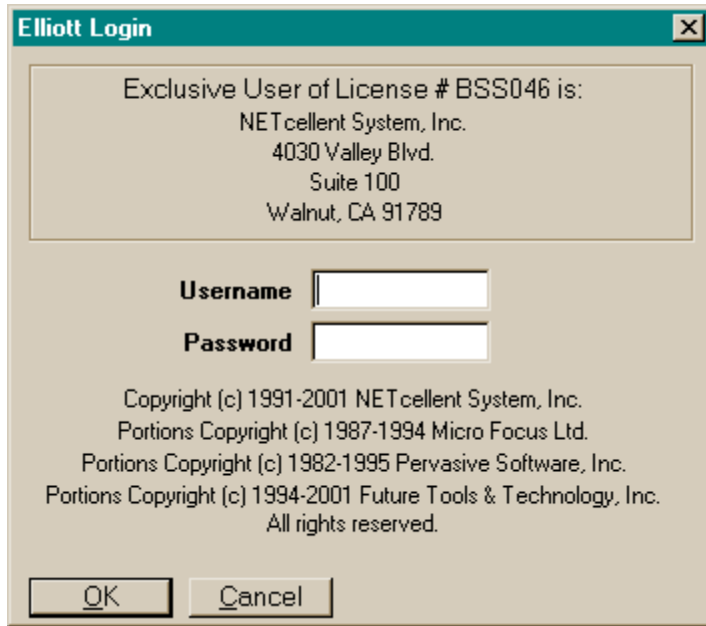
Elliott Login

Exclusive User of License # BSS046 is:
NETcellent System, Inc.
4030 Valley Blvd.
Suite 100
Walnut, CA 91789

Username

Password

Copyright (c) 1991-2001 NETcellent System, Inc.
Portions Copyright (c) 1987-1994 Micro Focus Ltd.
Portions Copyright (c) 1982-1995 Pervasive Software, Inc.
Portions Copyright (c) 1994-2001 Future Tools & Technology, Inc.
All rights reserved.

OK Cancel